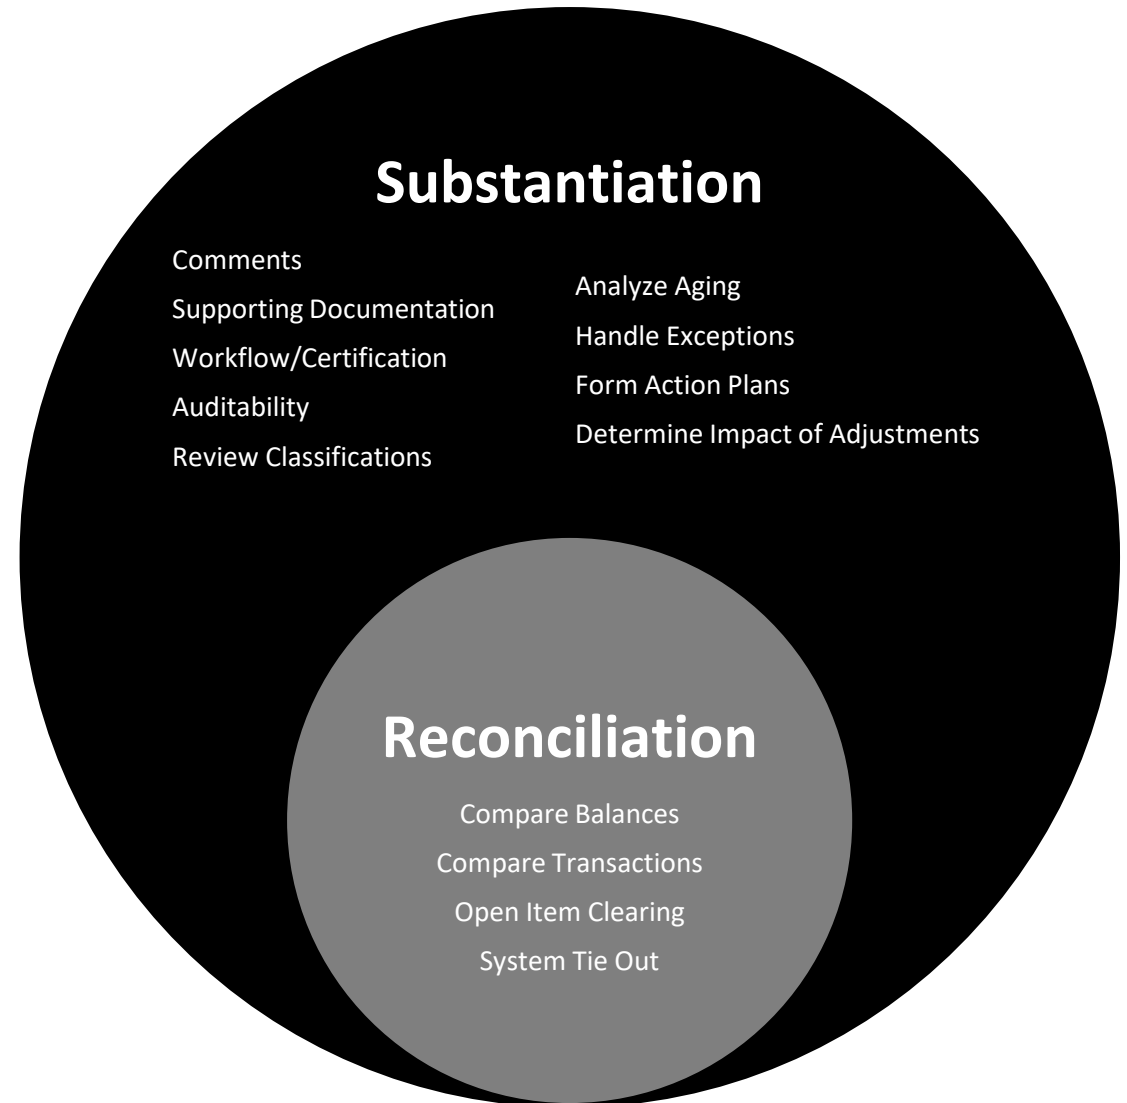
Substantiation

Comments
Supporting Documentation
Workflow/Certification
Auditability
Review Classifications

Analyze Aging
Handle Exceptions
Form Action Plans
Determine Impact of Adjustments

Reconciliation

Compare Balances
Compare Transactions
Open Item Clearing
System Tie Out